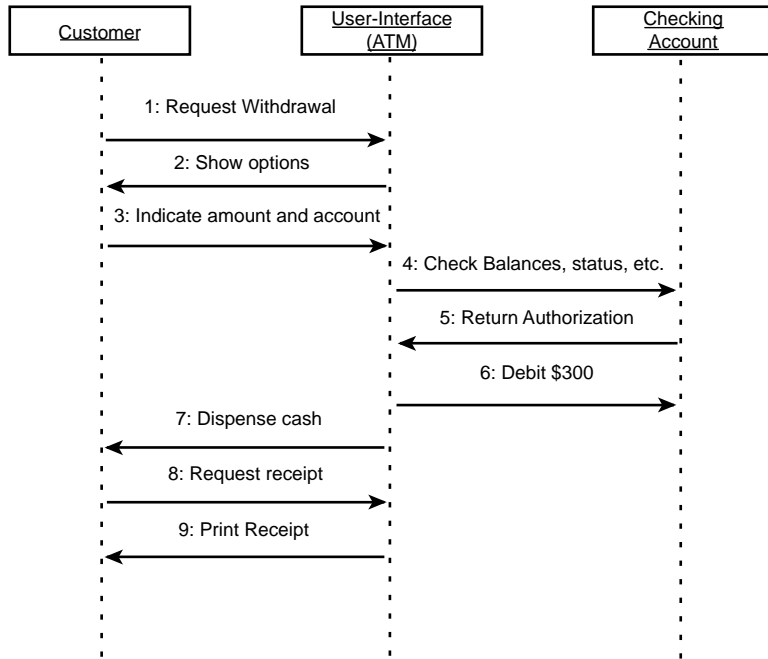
Customer

User-Interface (ATM)

Checking Account

1: Request Withdrawal

2: Show options

3: Indicate amount and account

4: Check Balances, status, etc.

5: Return Authorization

6: Debit $300

7: Dispense cash

8: Request receipt

9: Print Receipt